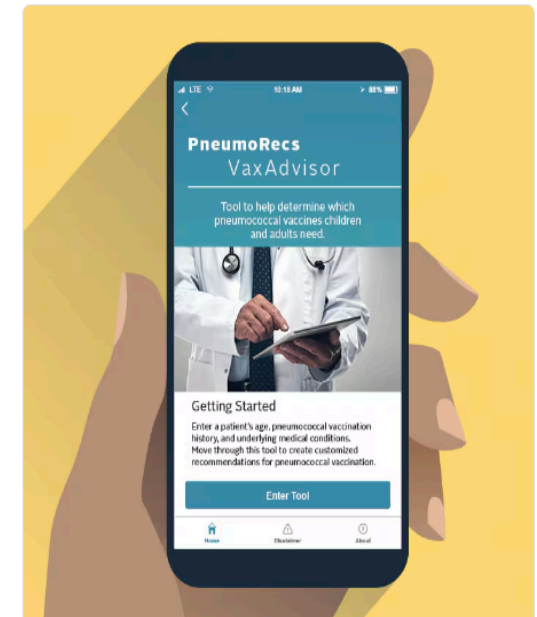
LTE 10:18 AM 80%

<

PneumoRecs
VaxAdvisor

Tool to help determine which pneumococcal vaccines children and adults need.

Getting Started

Enter a patient's age, pneumococcal vaccination history, and underlying medical conditions. Move through this tool to create customized recommendations for pneumococcal vaccination.

Enter Tool

Home Disclaimer About